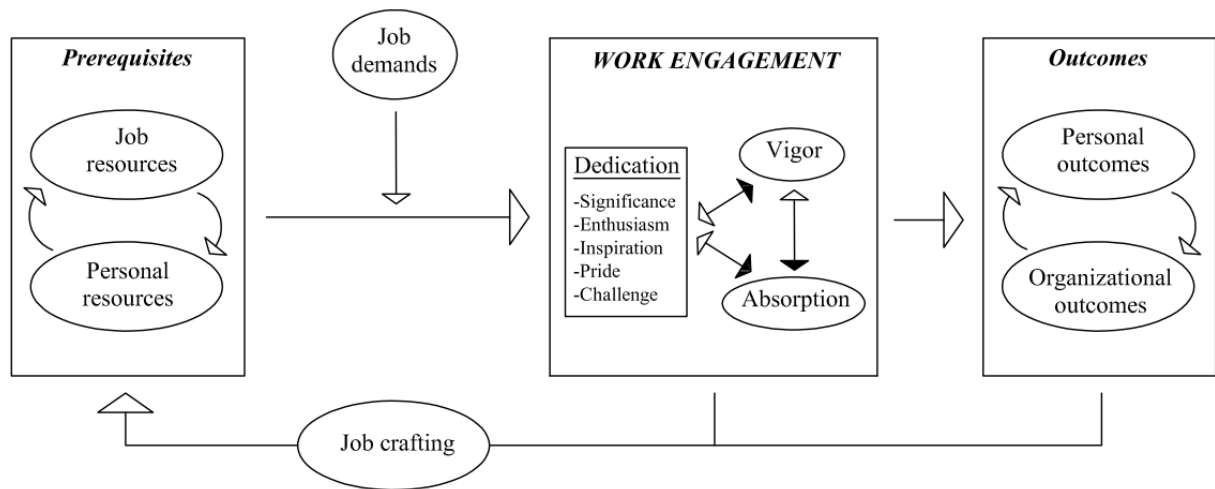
Prerequisites

Job resources

Personal resources

Job demands

WORK ENGAGEMENT

Dedication
-Significance
-Enthusiasm
-Inspiration
-Pride
-Challenge

Vigor

Absorption

Outcomes

Personal outcomes

Organizational outcomes

Job crafting